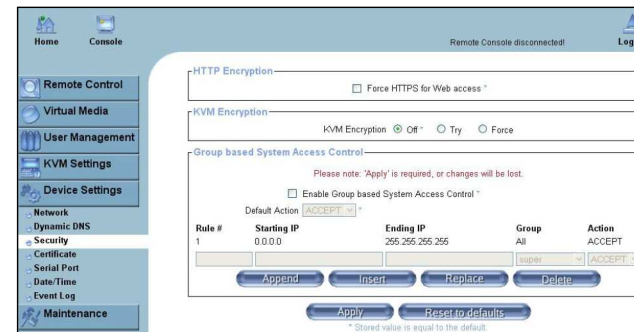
Home Console

Remote Console disconnected!

Log

Remote Control
Virtual Media
User Management
KVM Settings
Device Settings
Network
Dynamic DNS
Security
Certificate
Serial Port
Date/Time
Event Log
Maintenance

HTTP Encryption
Force HTTPS for Web access *

KVM Encryption
KVM Encryption Off * Try Force

Group based System Access Control
Please note: 'Apply' is required, or changes will be lost.
Enable Group based System Access Control *
Default Action ACCEPT *

| Rule # | Starting IP | Ending IP | Group | Action |
|---|---|---|---|---|
| 1 | 0.0.0.0 | 255.255.255.255 | All | ACCEPT |
| | | | super | ACCEPT |

Append Insert Replace Delete

Apply Reset to defaults
* Stored value is equal to the default.